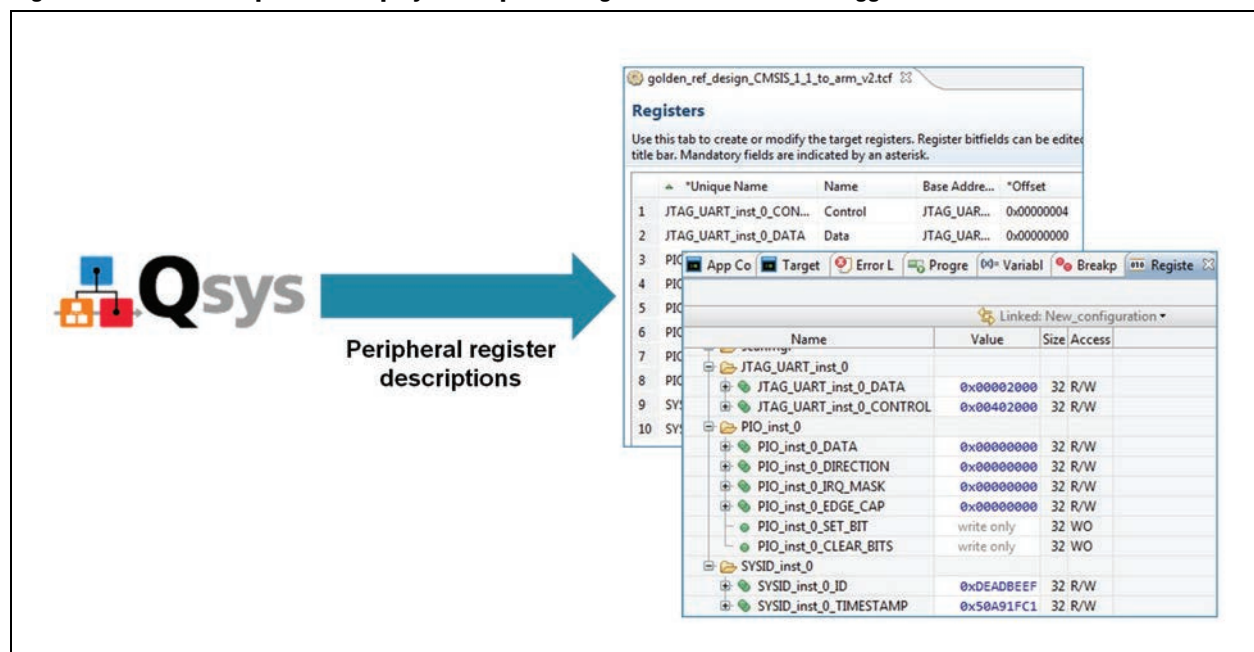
Qsys

Peripheral register descriptions

golden_ref_design_CMSIS_1_1_to_arm_v2.tcf

Registers

Use this tab to create or modify the target registers. Register bitfields can be edited title bar. Mandatory fields are indicated by an asterisk.

| | *Unique Name | Name | Base Addre... | *Offset |
|---|---|---|---|---|
| 1 | JTAG_UART_inst_0_CON... | Control | JTAG_UAR... | 0x00000004 |
| 2 | JTAG_UART_inst_0_DATA | Data | JTAG_UAR... | 0x00000000 |
| 3 | PIO | | | |
| 4 | PIO | | | |
| 5 | PIO | | | |
| 6 | PIO | | | |
| 7 | PIO | | | |
| 8 | PIO | | | |
| 9 | SYS | | | |
| 10 | SYS | | | |

App Co | Target | Error L | Progre | (x)= Variabl | Breakp | Registe

Linked: New_configuration

| Name | Value | Size | Access |
|---|---|---|---|
| JTAG_UART_inst_0 | | | |
| JTAG_UART_inst_0_DATA | 0x00002000 | 32 | R/W |
| JTAG_UART_inst_0_CONTROL | 0x00402000 | 32 | R/W |
| PIO_inst_0 | | | |
| PIO_inst_0_DATA | 0x00000000 | 32 | R/W |
| PIO_inst_0_DIRECTION | 0x00000000 | 32 | R/W |
| PIO_inst_0_IRQ_MASK | 0x00000000 | 32 | R/W |
| PIO_inst_0_EDGE_CAP | 0x00000000 | 32 | R/W |
| PIO_inst_0_SET_BIT | write only | 32 | WO |
| PIO_inst_0_CLEAR_BITS | write only | 32 | WO |
| SYSID_inst_0 | | | |
| SYSID_inst_0_ID | 0xDEADBEEF | 32 | R/W |
| SYSID_inst_0_TIMESTAMP | 0x50A91FC1 | 32 | R/W |